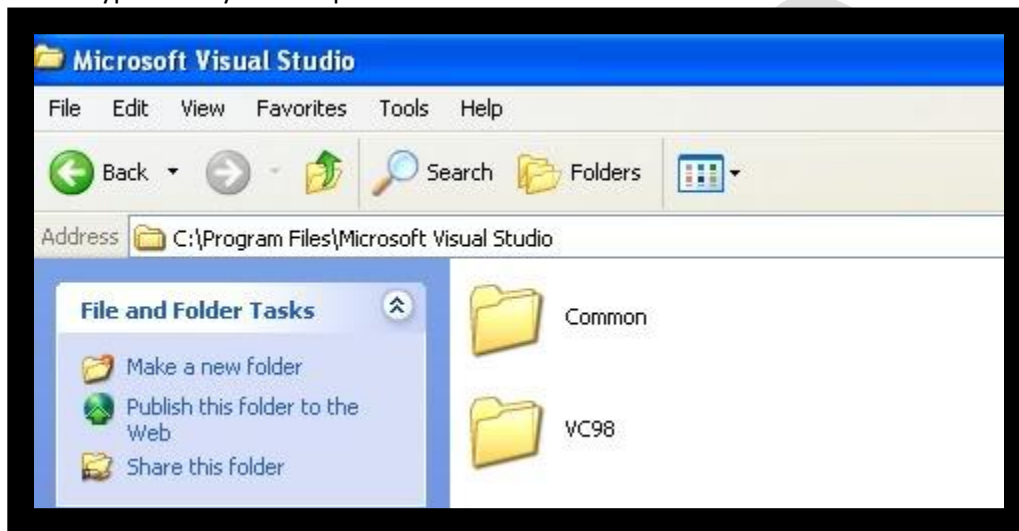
Microsoft Visual Studio

File Edit View Favorites Tools Help

Back Search Folders

Address C:\Program Files\Microsoft Visual Studio

File and Folder Tasks

Make a new folder

Publish this folder to the Web

Share this folder

Common

VC98